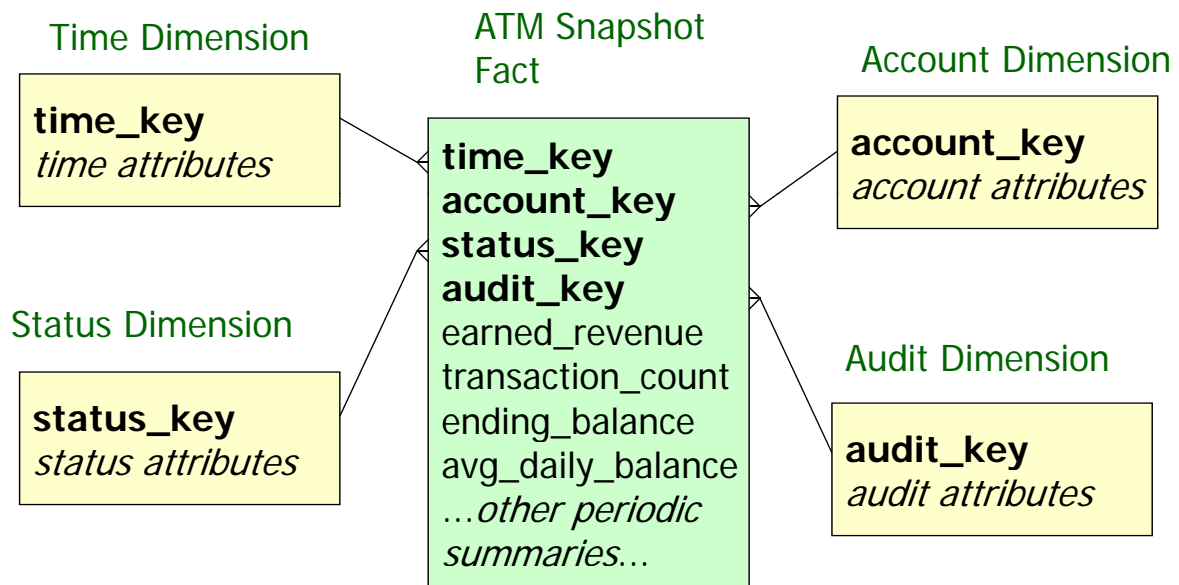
Time Dimension

**time_key**
*time attributes*

ATM Snapshot Fact

**time_key**
**account_key**
**status_key**
**audit_key**
earned_revenue
transaction_count
ending_balance
avg_daily_balance
…*other periodic summaries*…

Account Dimension

**account_key**
*account attributes*

Status Dimension

**status_key**
*status attributes*

Audit Dimension

**audit_key**
*audit attributes*